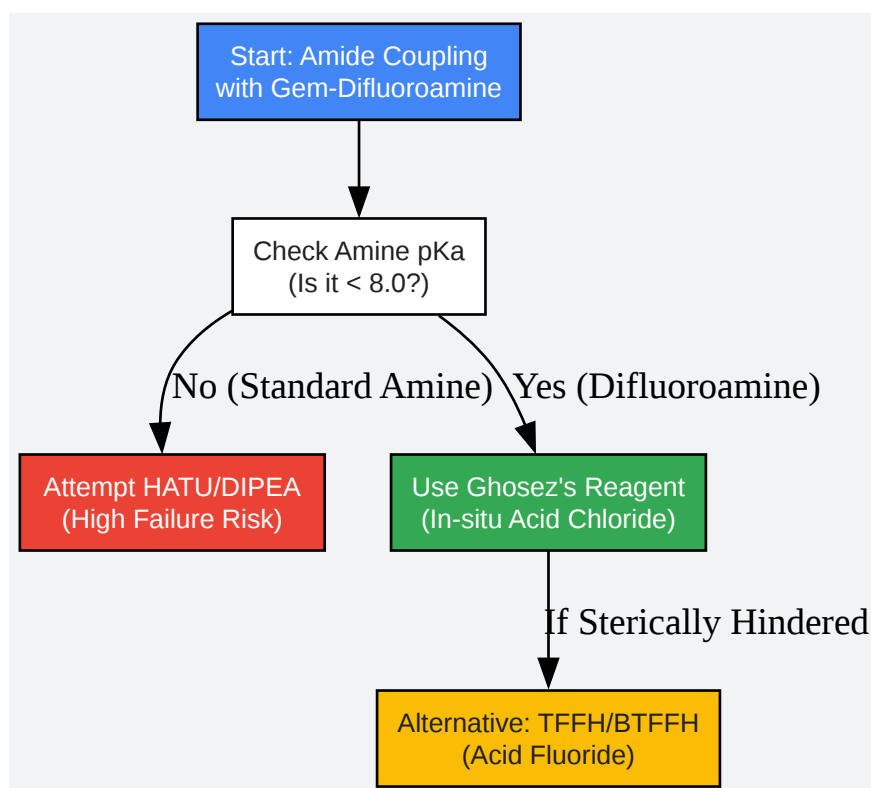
Start: Amide Coupling with Gem-Difluoroamine

Check Amine pKa (Is it < 8.0?)

No (Standard Amine)

Yes (Difluoroamine)

Attempt HATU/DIPEA (High Failure Risk)

Use Ghosez's Reagent (In-situ Acid Chloride)

If Sterically Hindered

Alternative: TFFH/BTFFH (Acid Fluoride)